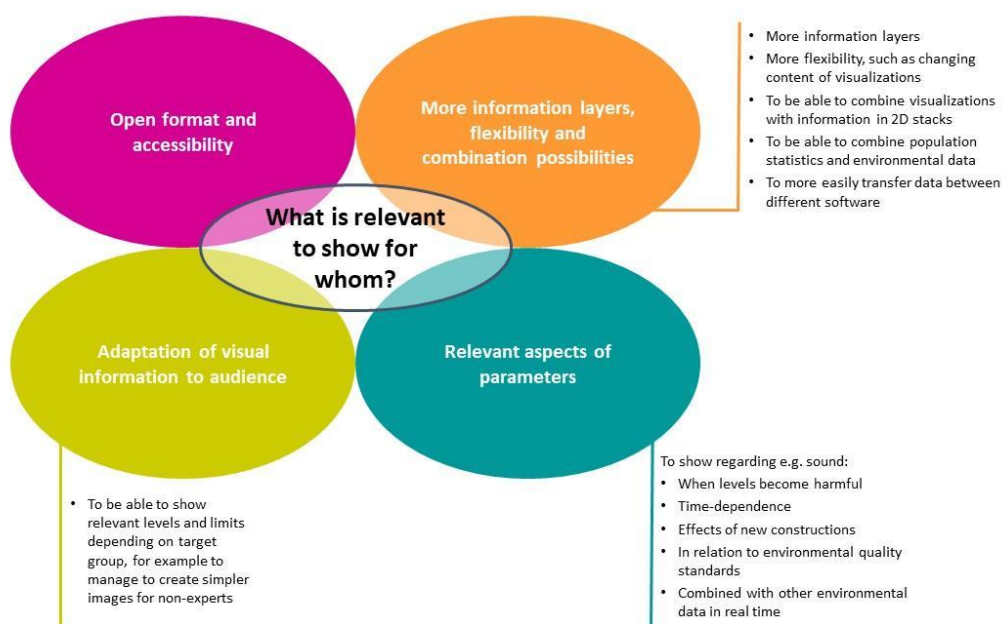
Open format and accessibility

More information layers, flexibility and combination possibilities

- More information layers
- More flexibility, such as changing content of visualizations
- To be able to combine visualizations with information in 2D stacks
- To be able to combine population statistics and environmental data
- To more easily transfer data between different software

What is relevant to show for whom?

Adaptation of visual information to audience

Relevant aspects of parameters

- To be able to show relevant levels and limits depending on target group, for example to manage to create simpler images for non-experts

To show regarding e.g. sound:
- When levels become harmful
- Time-dependence
- Effects of new constructions
- In relation to environmental quality standards
- Combined with other environmental data in real time